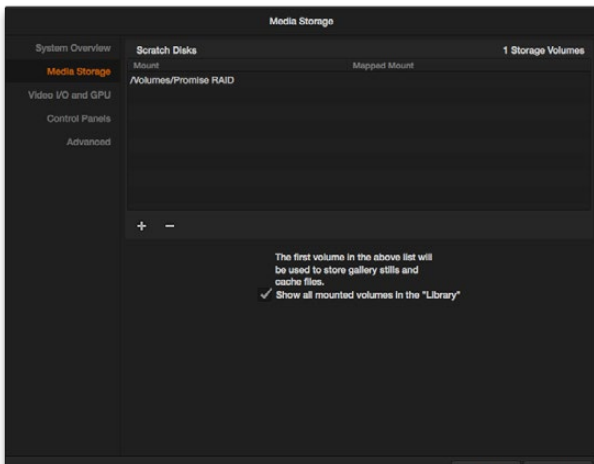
Media Storage

System Overview
Media Storage
Video I/O and GPU
Control Panels
Advanced

Scratch Disks
1 Storage Volumes

| Mount | Mapped Mount |
|---|---|
| /Volumes/Promise RAID | |

+ −

The first volume in the above list will be used to store gallery stills and cache files.

✓ Show all mounted volumes in the "Library"